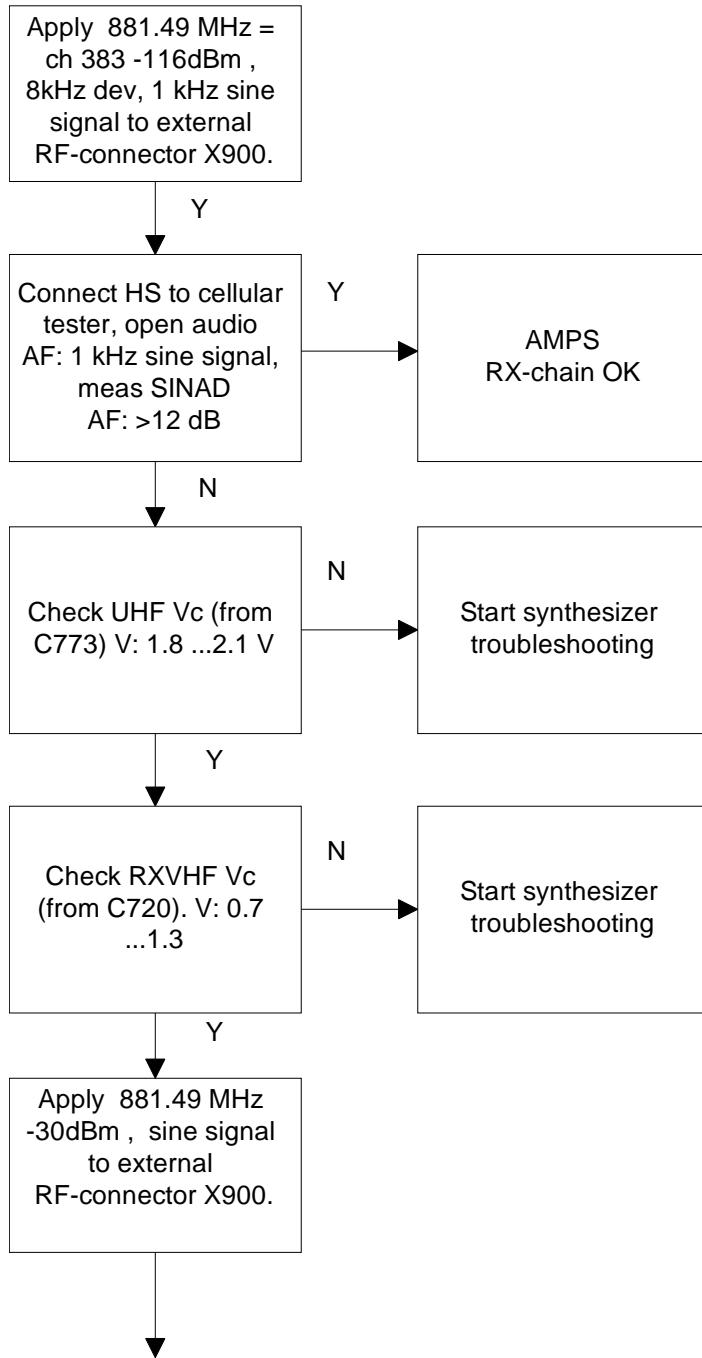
Apply 881.49 MHz = ch 383 -116dBm , 8kHz dev, 1 kHz sine signal to external RF-connector X900.

Y

Connect HS to cellular tester, open audio AF: 1 kHz sine signal, meas SINAD AF: >12 dB

Y

AMPS RX-chain OK

N

Check UHF Vc (from C773) V: 1.8 ...2.1 V

N

Start synthesizer troubleshooting

Y

Check RXVHF Vc (from C720). V: 0.7 ...1.3

N

Start synthesizer troubleshooting

Y

Apply 881.49 MHz -30dBm , sine signal to external RF-connector X900.